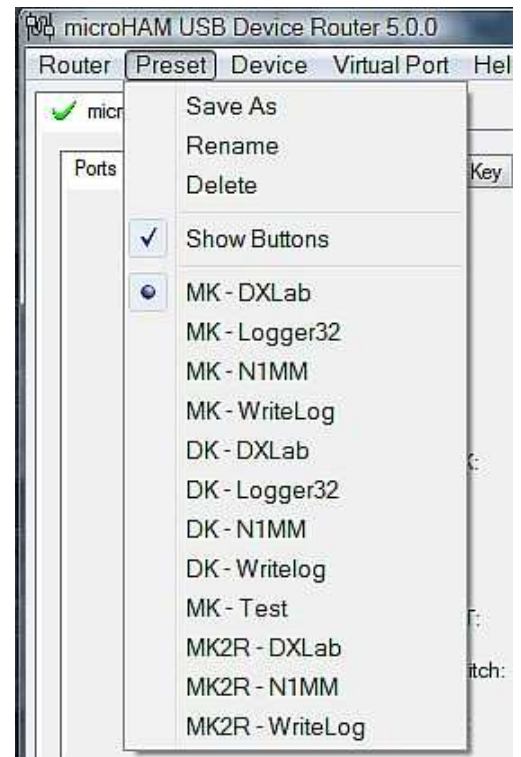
microHAM USB Device Router 5.0.0

Router Preset Device Virtual Port Hel

micr

Ports

Key

Save As
Rename
Delete

Show Buttons

MK - DXLab
MK - Logger32
MK - N1MM
MK - WriteLog
DK - DXLab
DK - Logger32
DK - N1MM
DK - Writelog
MK - Test
MK2R - DXLab
MK2R - N1MM
MK2R - WriteLog

K:

T:

itch: